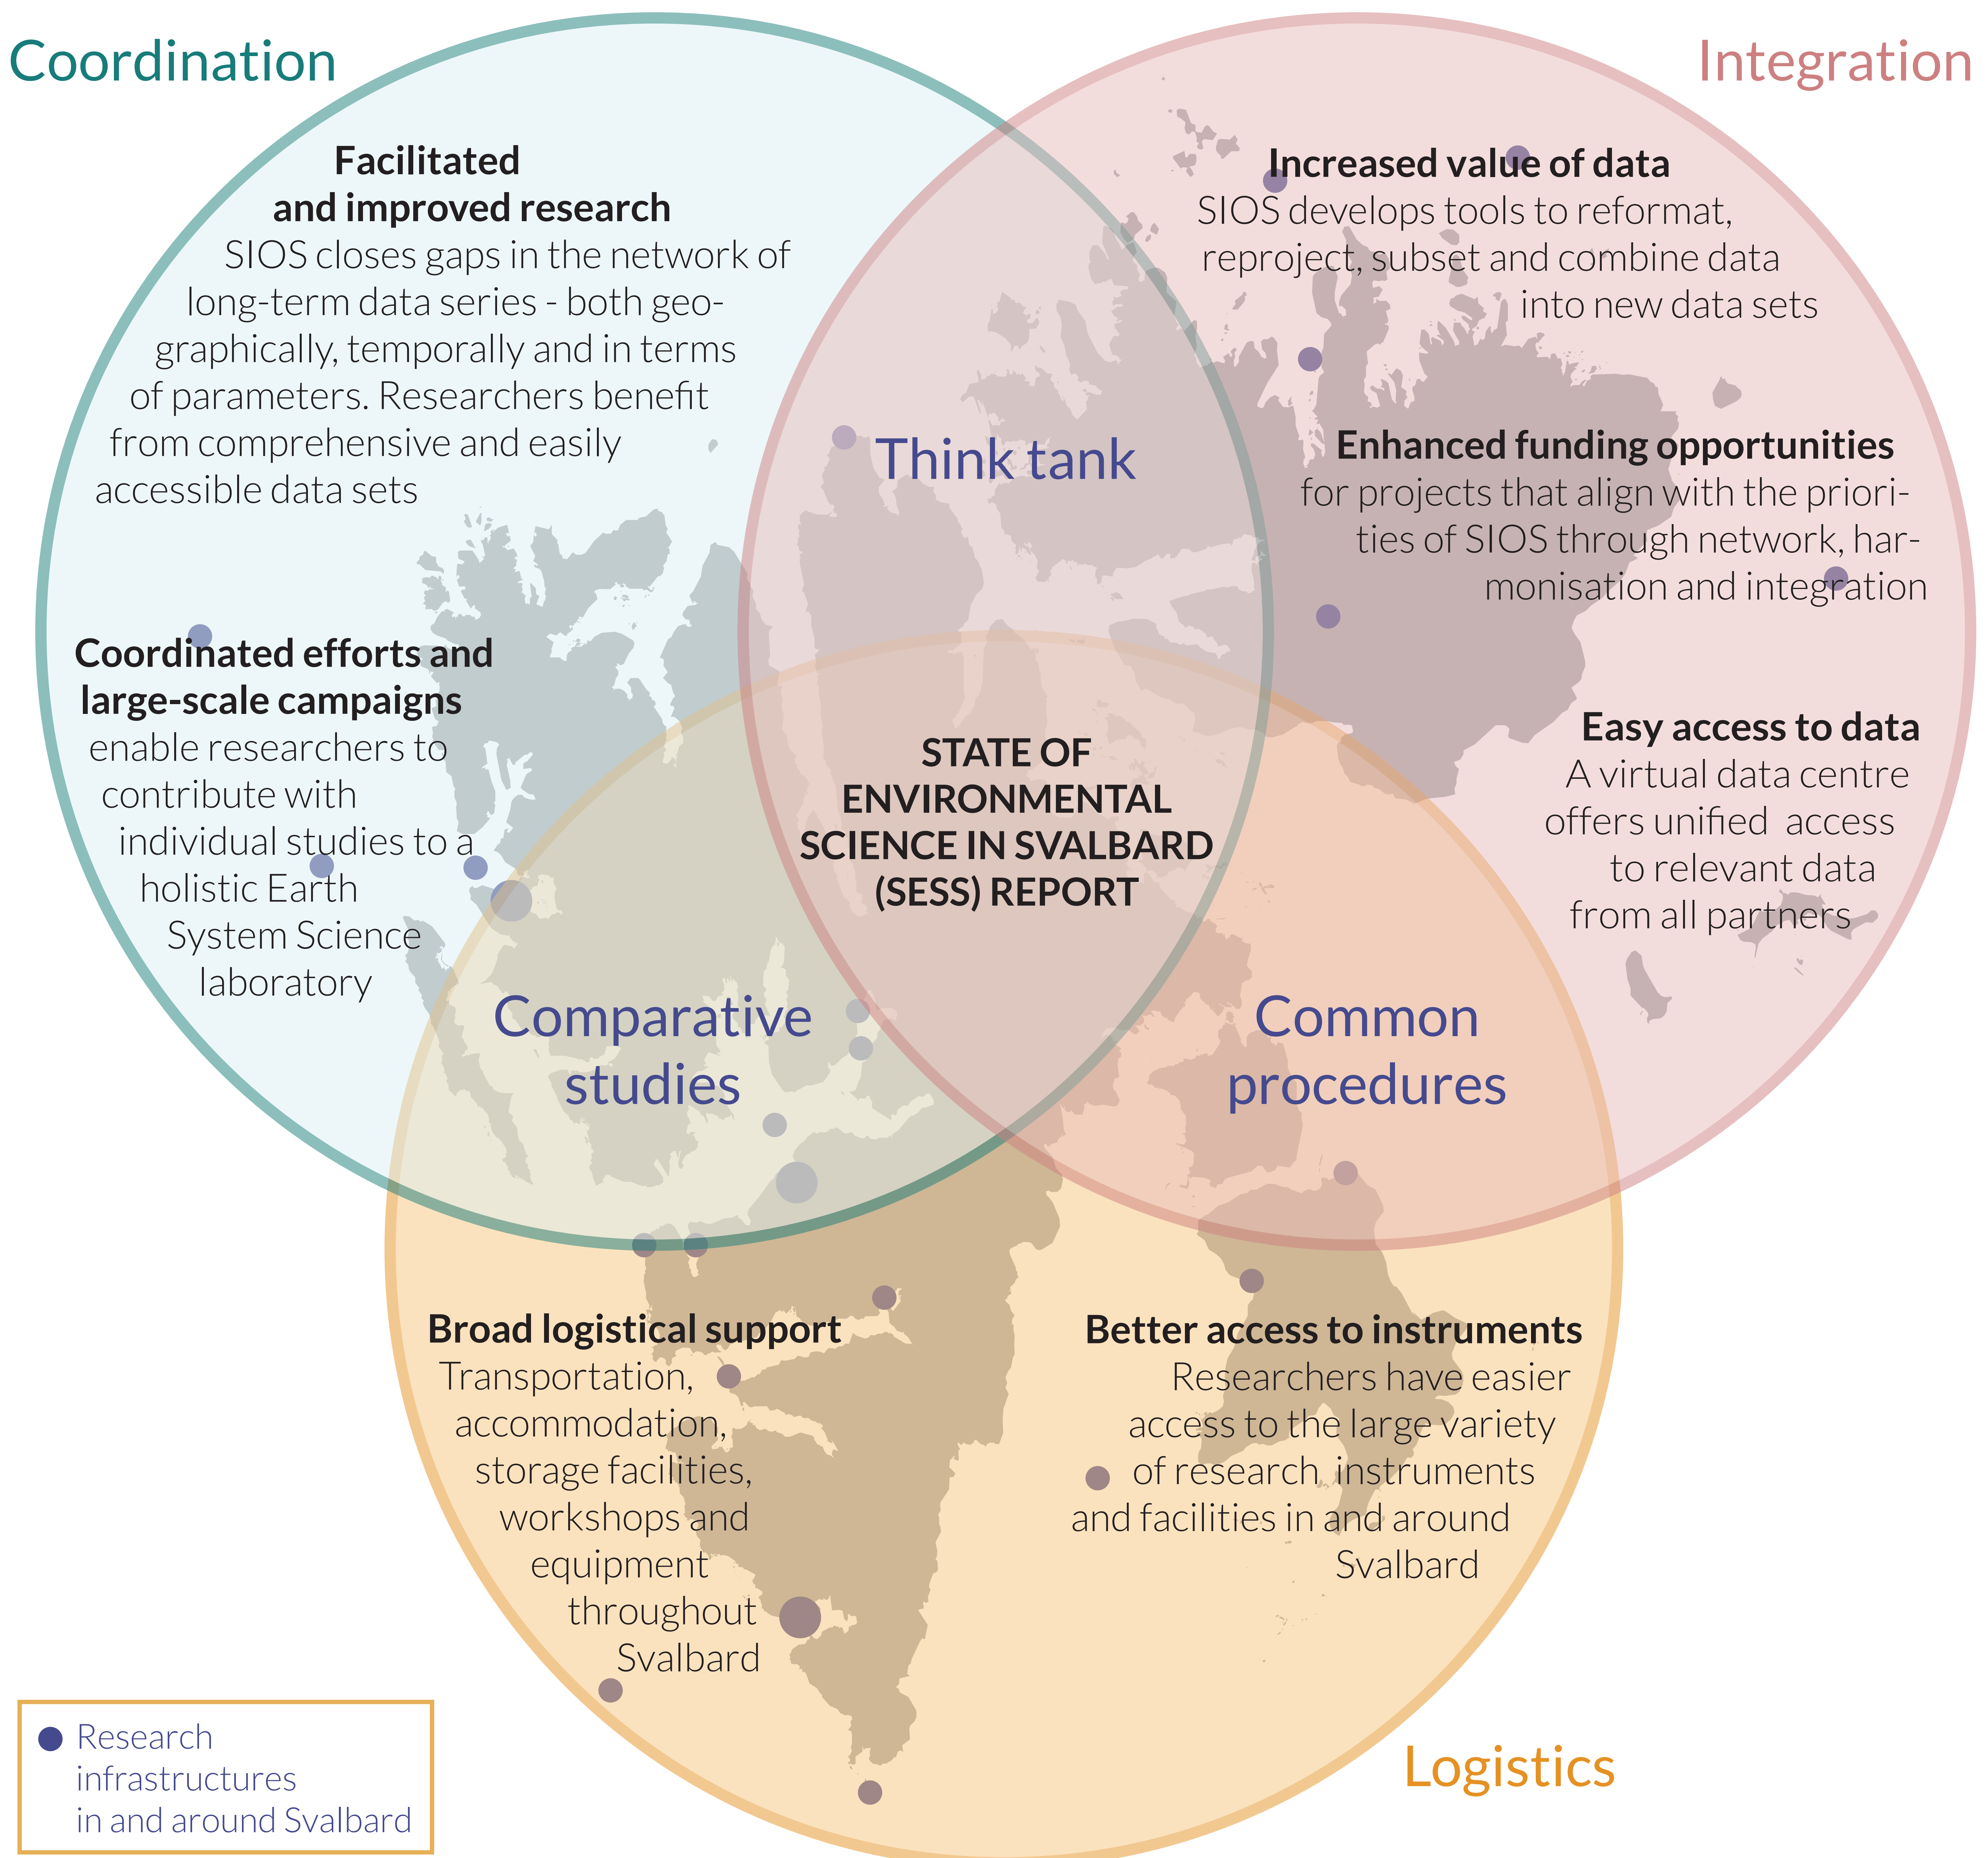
Coordination

Integration

Facilitated and improved research
SIOS closes gaps in the network of long-term data series - both geographically, temporally and in terms of parameters. Researchers benefit from comprehensive and easily accessible data sets

Increased value of data
SIOS develops tools to reformat, reproject, subset and combine data into new data sets

Think tank

Enhanced funding opportunities
for projects that align with the priorities of SIOS through network, harmonisation and integration

Coordinated efforts and large-scale campaigns
enable researchers to contribute with individual studies to a holistic Earth System Science laboratory

STATE OF ENVIRONMENTAL SCIENCE IN SVALBARD (SESS) REPORT

Easy access to data
A virtual data centre offers unified access to relevant data from all partners

Comparative studies

Common procedures

Broad logistical support
Transportation, accommodation, storage facilities, workshops and equipment throughout Svalbard

Better access to instruments
Researchers have easier access to the large variety of research instruments and facilities in and around Svalbard

Research infrastructures in and around Svalbard

Logistics